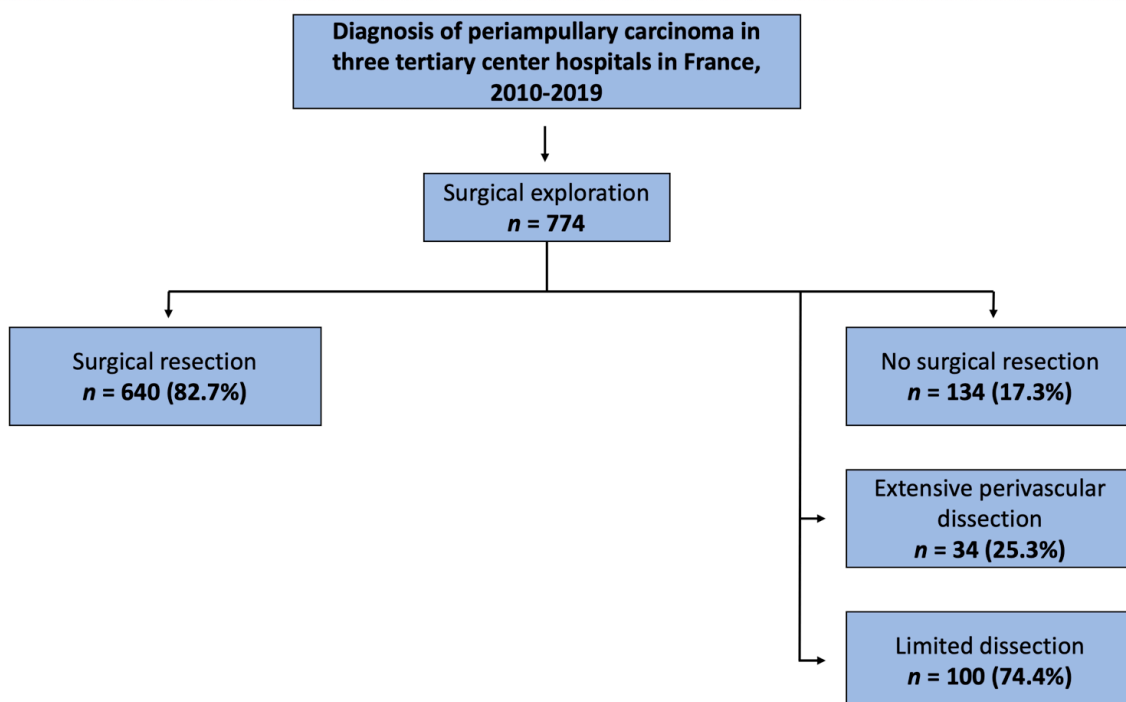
Diagnosis of periampullary carcinoma in three tertiary center hospitals in France, 2010-2019

Surgical exploration
*n* = 774

Surgical resection
*n* = 640 (82.7%)

No surgical resection
*n* = 134 (17.3%)

Extensive perivascular dissection
*n* = 34 (25.3%)

Limited dissection
*n* = 100 (74.4%)